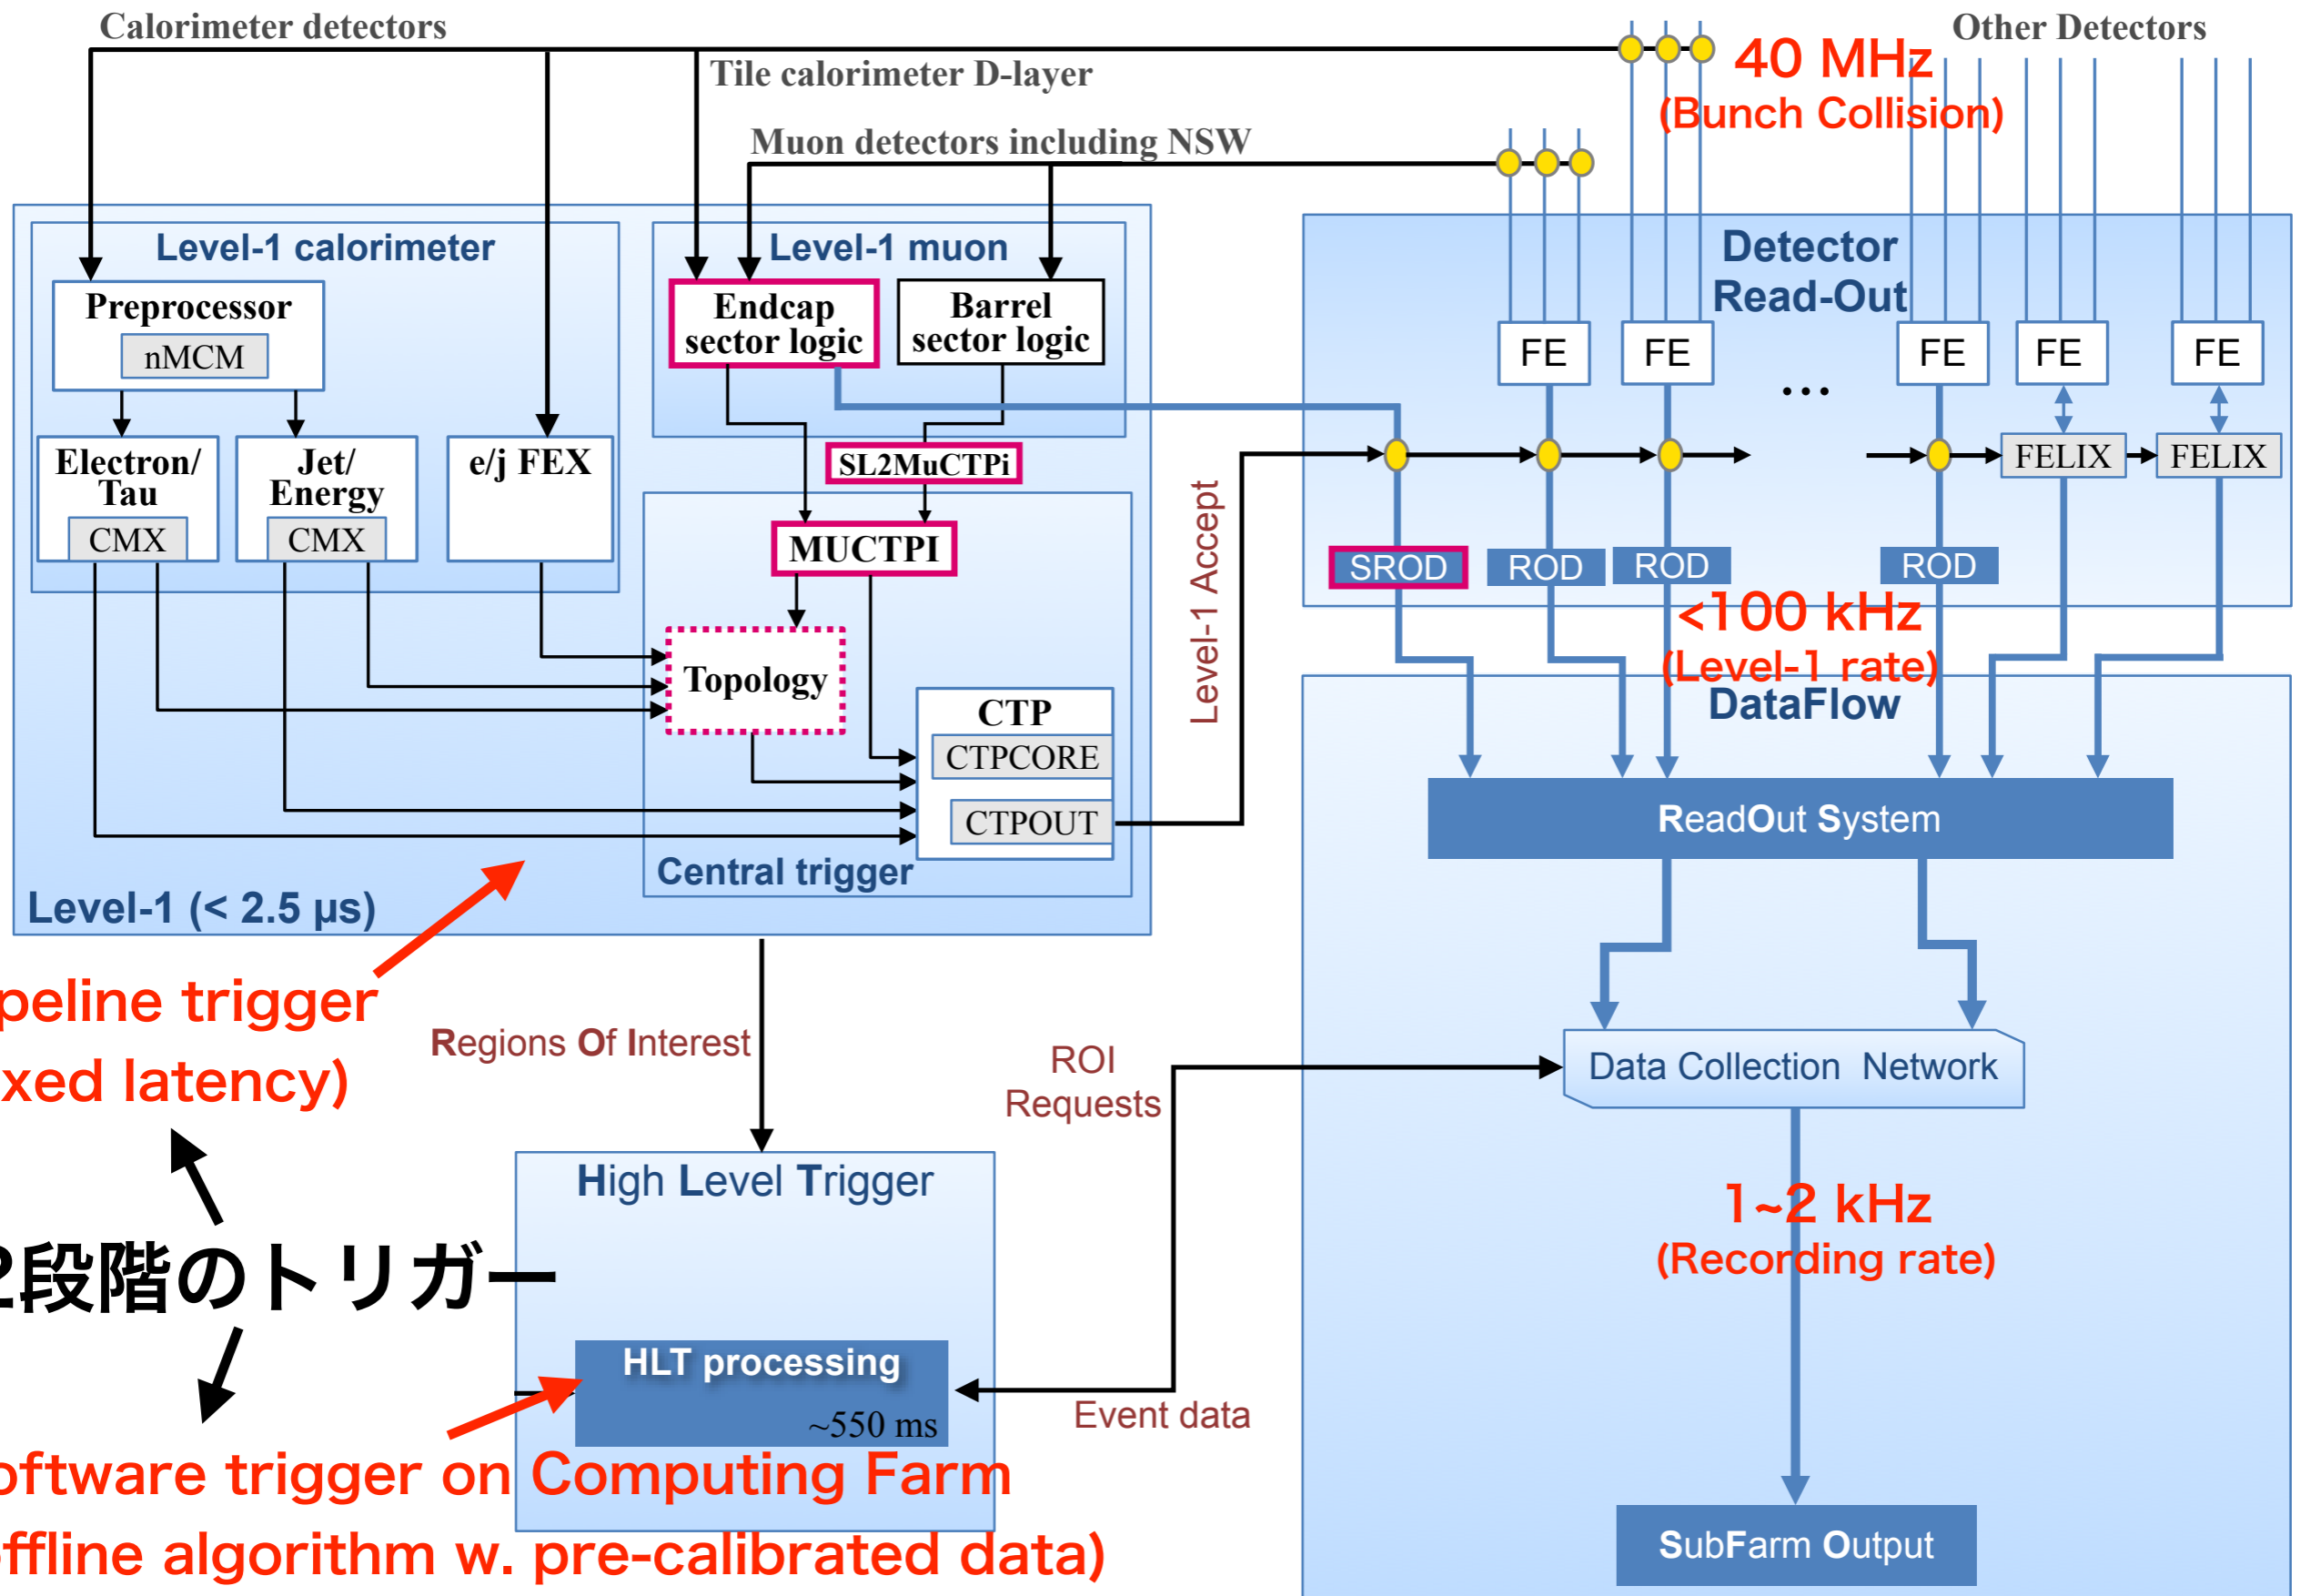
Calorimeter detectors

Tile calorimeter D-layer

Muon detectors including NSW

Other Detectors

40 MHz
(Bunch Collision)

Level-1 calorimeter

Preprocessor
nMCM

Electron/ Tau
CMX

Jet/ Energy
CMX

e/j FEX

Level-1 muon

Endcap sector logic

Barrel sector logic

SL2MuCTPi

MUCTPI

Topology

CTP
CTPCORE
CTPOUT

Central trigger

Level-1 (< 2.5 μs)

Level-1 Accept

Detector Read-Out

FE
FE
...
FE
FE
FE

FELIX
FELIX

SROD
ROD
ROD
ROD

<100 kHz
(Level-1 rate)

DataFlow

ReadOut System

Data Collection Network

1~2 kHz
(Recording rate)

SubFarm Output

peline trigger
xed latency)

Regions Of Interest

ROI Requests

2段階のトリガー

High Level Trigger

HLT processing
~550 ms

Event data

oftware trigger on Computing Farm
ffline algorithm w. pre-calibrated data)